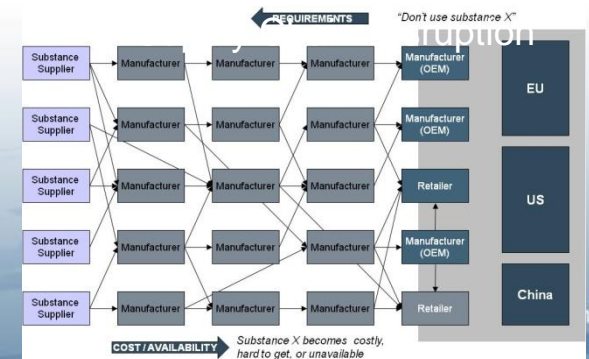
REQUIREMENTS

"Don't use substance X"

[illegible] ruption

Substance Supplier

Manufacturer

Manufacturer

Manufacturer

Manufacturer (OEM)

EU

Substance Supplier

Manufacturer

Manufacturer

Manufacturer

Manufacturer (OEM)

Substance Supplier

Manufacturer

Manufacturer

Manufacturer

Retailer

US

Substance Supplier

Manufacturer

Manufacturer

Manufacturer

Manufacturer (OEM)

Substance Supplier

Manufacturer

Manufacturer

Manufacturer

Retailer

China

COST / AVAILABILITY

Substance X becomes costly, hard to get, or unavailable